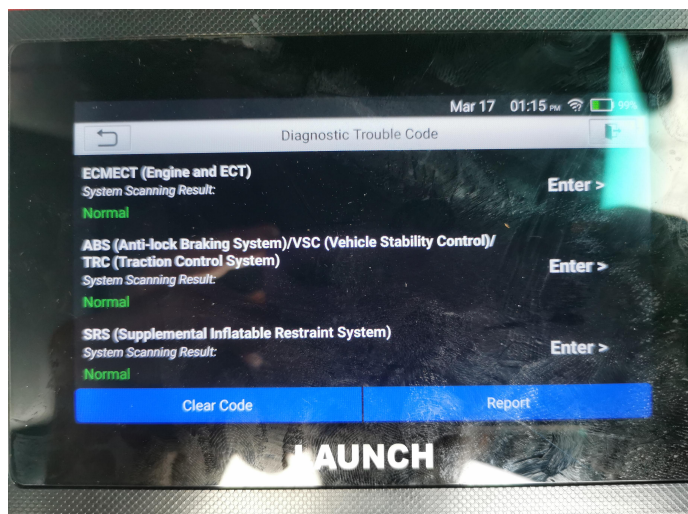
Mar 17 01:15 PM 99%

Diagnostic Trouble Code

ECMECT (Engine and ECT)
System Scanning Result:
Normal
Enter >

ABS (Anti-lock Braking System)/VSC (Vehicle Stability Control)/ TRC (Traction Control System)
System Scanning Result:
Normal
Enter >

SRS (Supplemental Inflatable Restraint System)
System Scanning Result:
Normal
Enter >

Clear Code
Report

LAUNCH